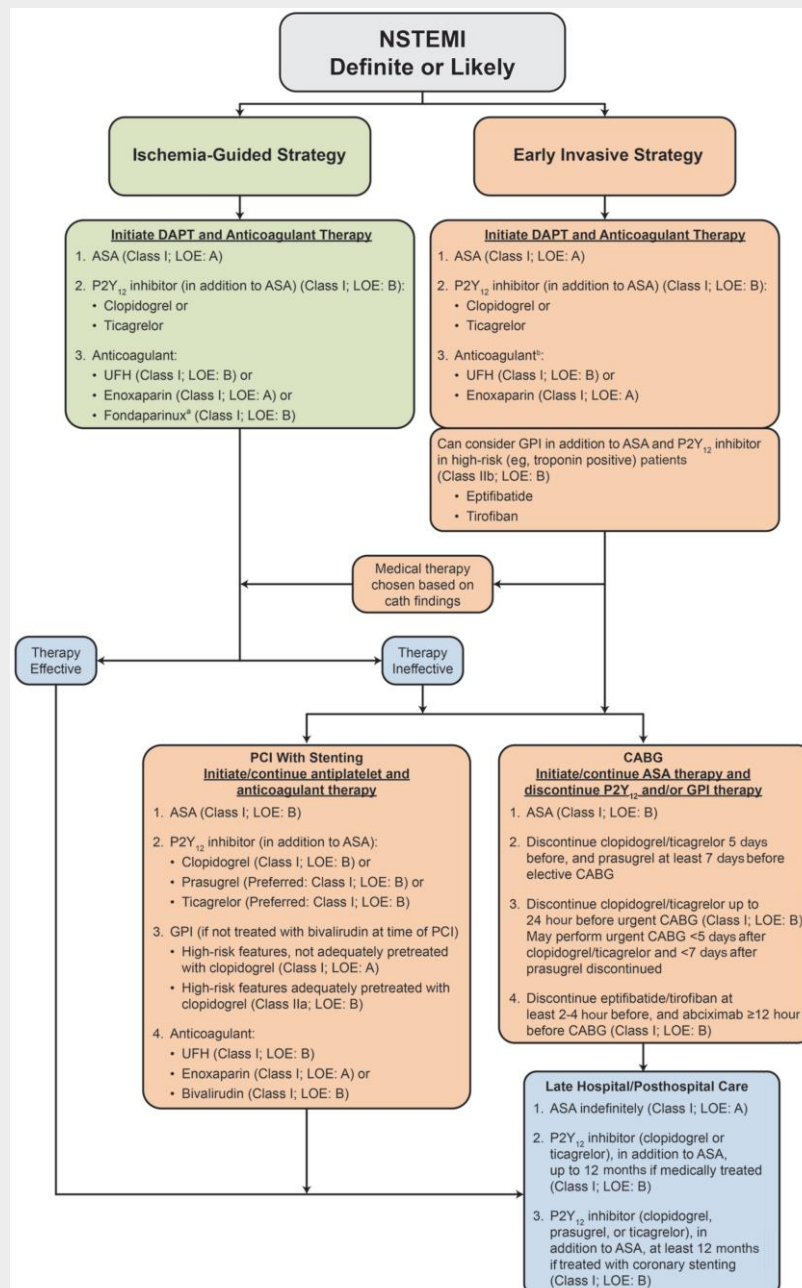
NSTEMI
Definite or Likely

Ischemia-Guided Strategy

Early Invasive Strategy

Initiate DAPT and Anticoagulant Therapy
1. ASA (Class I; LOE: A)
2. P2Y$_{12}$ inhibitor (in addition to ASA) (Class I; LOE: B):
• Clopidogrel or
• Ticagrelor
3. Anticoagulant:
• UFH (Class I; LOE: B) or
• Enoxaparin (Class I; LOE: A) or
• Fondaparinux$^{a}$ (Class I; LOE: B)

Initiate DAPT and Anticoagulant Therapy
1. ASA (Class I; LOE: A)
2. P2Y$_{12}$ inhibitor (in addition to ASA) (Class I; LOE: B):
• Clopidogrel or
• Ticagrelor
3. Anticoagulant$^{b}$:
• UFH (Class I; LOE: B) or
• Enoxaparin (Class I; LOE: A)

Can consider GPI in addition to ASA and P2Y$_{12}$ inhibitor in high-risk (eg, troponin positive) patients (Class IIb; LOE: B)
• Eptifibatide
• Tirofiban

Medical therapy chosen based on cath findings

Therapy Effective

Therapy Ineffective

PCI With Stenting
Initiate/continue antiplatelet and anticoagulant therapy
1. ASA (Class I; LOE: B)
2. P2Y$_{12}$ inhibitor (in addition to ASA):
• Clopidogrel (Class I; LOE: B) or
• Prasugrel (Preferred: Class I; LOE: B) or
• Ticagrelor (Preferred: Class I; LOE: B)
3. GPI (if not treated with bivalirudin at time of PCI)
• High-risk features, not adequately pretreated with clopidogrel (Class I; LOE: A)
• High-risk features adequately pretreated with clopidogrel (Class IIa; LOE: B)
4. Anticoagulant:
• UFH (Class I; LOE: B)
• Enoxaparin (Class I; LOE: A) or
• Bivalirudin (Class I; LOE: B)

CABG
Initiate/continue ASA therapy and discontinue P2Y$_{12}$ and/or GPI therapy
1. ASA (Class I; LOE: B)
2. Discontinue clopidogrel/ticagrelor 5 days before, and prasugrel at least 7 days before elective CABG
3. Discontinue clopidogrel/ticagrelor up to 24 hour before urgent CABG (Class I; LOE: B) May perform urgent CABG <5 days after clopidogrel/ticagrelor and <7 days after prasugrel discontinued
4. Discontinue eptifibatide/tirofiban at least 2-4 hour before, and abciximab ≥12 hour before CABG (Class I; LOE: B)

Late Hospital/Posthospital Care
1. ASA indefinitely (Class I; LOE: A)
2. P2Y$_{12}$ inhibitor (clopidogrel or ticagrelor), in addition to ASA, up to 12 months if medically treated (Class I; LOE: B)
3. P2Y$_{12}$ inhibitor (clopidogrel, prasugrel, or ticagrelor), in addition to ASA, at least 12 months if treated with coronary stenting (Class I; LOE: B)